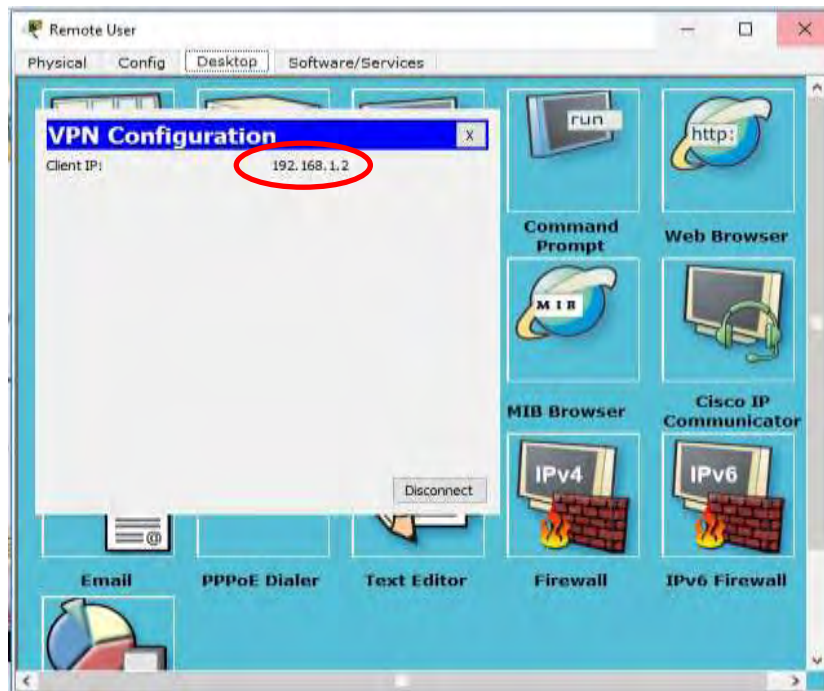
Remote User

Physical Config Desktop Software/Services

VPN Configuration X

Client IP: 192.168.1.2

Disconnect

run

Command Prompt

http:

Web Browser

MIB

MIB Browser

Cisco IP Communicator

IPv4

Firewall

IPv6

IPv6 Firewall

Email

PPPoE Dialer

Text Editor